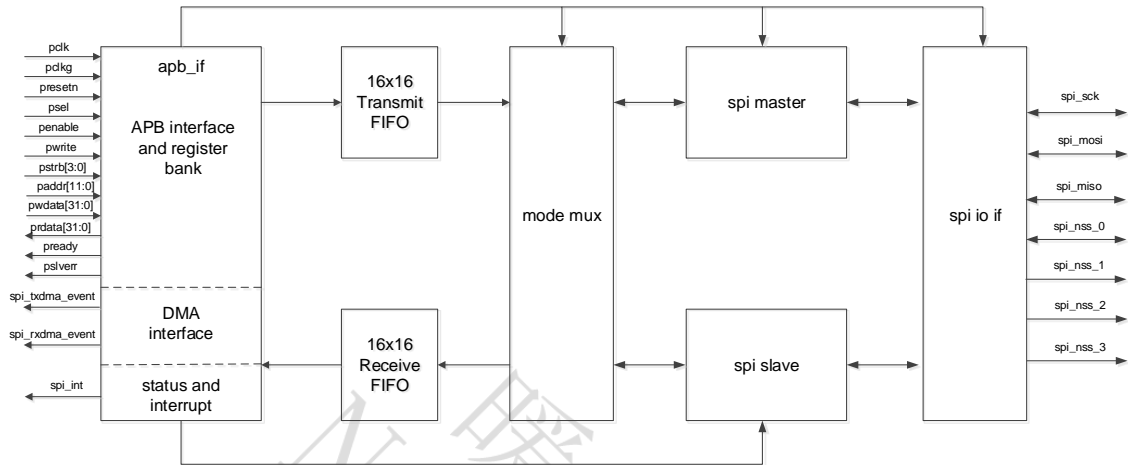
pclk
pclkg
presetn
psel
penable
pwrite
pstrb[3:0]
paddr[11:0]
pwdata[31:0]
prdata[31:0]
pready
pslverr
spi_txdma_event
spi_rxdma_event
spi_int

apb_if
APB interface and register bank
DMA interface
status and interrupt

16x16 Transmit FIFO
16x16 Receive FIFO

mode mux

spi master
spi slave

spi io if

spi_sck
spi_mosi
spi_miso
spi_nss_0
spi_nss_1
spi_nss_2
spi_nss_3